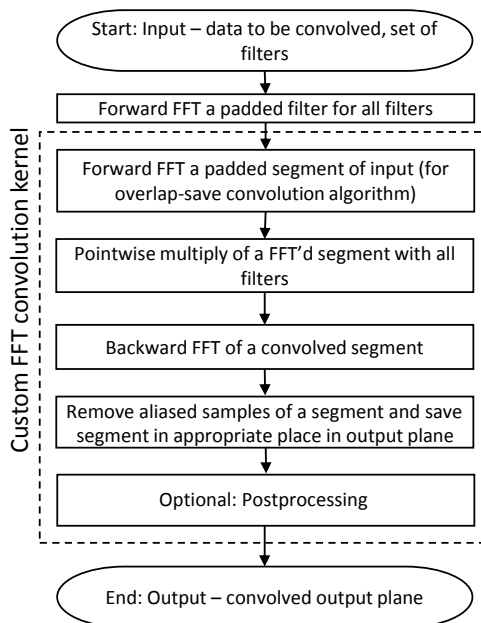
Start: Input – data to be convolved, set of filters

Forward FFT a padded filter for all filters

Custom FFT convolution kernel

Forward FFT a padded segment of input (for overlap-save convolution algorithm)

Pointwise multiply of a FFT'd segment with all filters

Backward FFT of a convolved segment

Remove aliased samples of a segment and save segment in appropriate place in output plane

Optional: Postprocessing

End: Output – convolved output plane